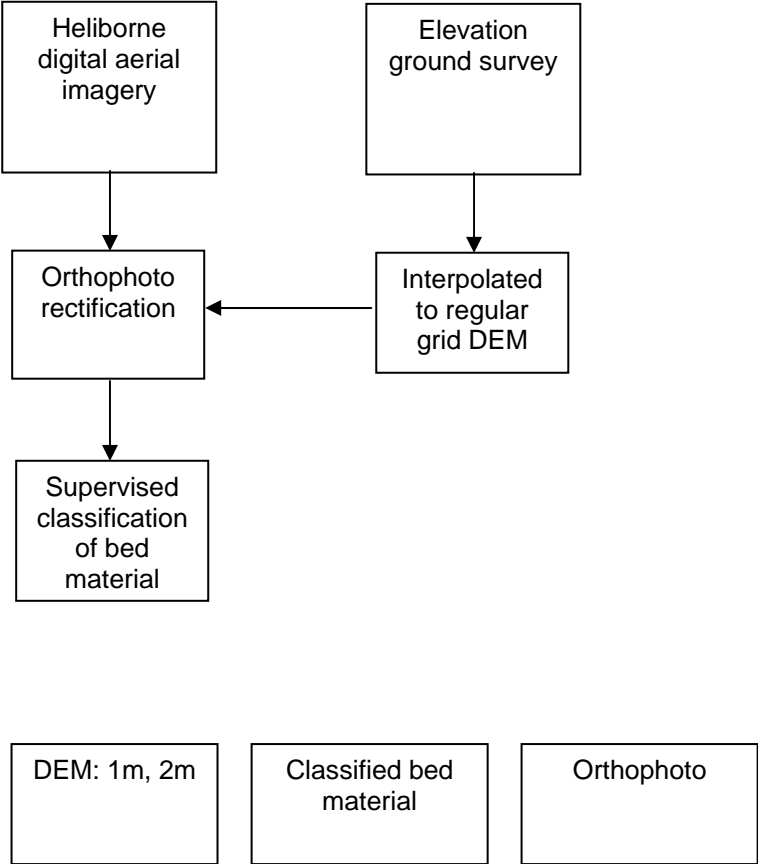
Heliborne digital aerial imagery

Elevation ground survey

Orthophoto rectification

Interpolated to regular grid DEM

Supervised classification of bed material

DEM: 1m, 2m

Classified bed material

Orthophoto